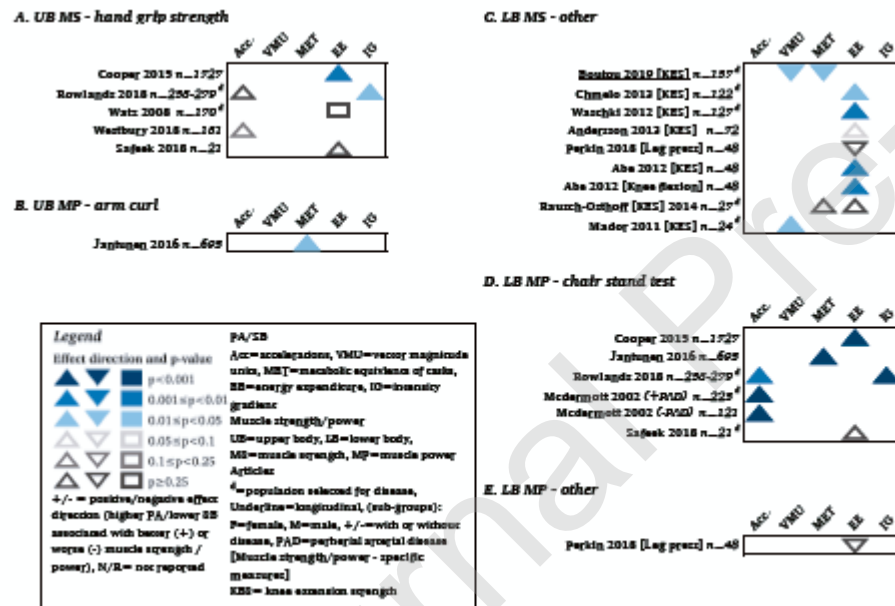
A. UB MS - hand grip strength

Acc. VMU MET EE IG

Cooper 2015 n=1727
Rowlands 2018 n=255-279#
Watz 2008 n=170#
Westbury 2018 n=161
Safeek 2018 n=21

B. UB MP - arm curl

Acc. VMU MET EE IG

Jantunen 2016 n=695

C. LB MS - other

Acc. VMU MET EE IG

Boutou 2019 [KES] n=157#
Chmelo 2013 [KES] n=122#
Waschki 2012 [KES] n=129#
Andersson 2012 [KES] n=72
Perkin 2018 [Leg press] n=48
Abe 2012 [KES] n=48
Abe 2012 [Knee flexion] n=48
Rausch-Osthoff [KES] 2014 n=29#
Mador 2011 [KES] n=24#

D. LB MP - chair stand test

Acc. VMU MET EE IG

Cooper 2015 n=1727
Jantunen 2016 n=695
Rowlands 2018 n=255-279#
Mcdermott 2002 (+PAD) n=225#
Mcdermott 2002 (-PAD) n=121
Safeek 2018 n=21#

E. LB MP - other

Acc. VMU MET EE IG

Perkin 2018 [Leg press] n=48

Legend
Effect direction and p-value
p<0.001
0.001≤p<0.01
0.01≤p<0.05
0.05≤p<0.1
0.1≤p<0.25
p≥0.25
+/- = positive/negative effect direction (higher PA/lower SB associated with better (+) or worse (-) muscle strength / power), N/R= not reported

PA/SB
Acc=accelerations, VMU=vector magnitude units, MET=metabolic equivalent of tasks, EE=energy expenditure, IG=intensity gradient
Muscle strength/power
UB=upper body, LB=lower body, MS=muscle strength, MP=muscle power
Articles
#=population selected for disease, Underline=longitudinal, (sub-groups): F=female, M=male, +/-=with or without disease, PAD=peripheral arterial disease
[Muscle strength/power - specific measures]
KES= knee extension strength